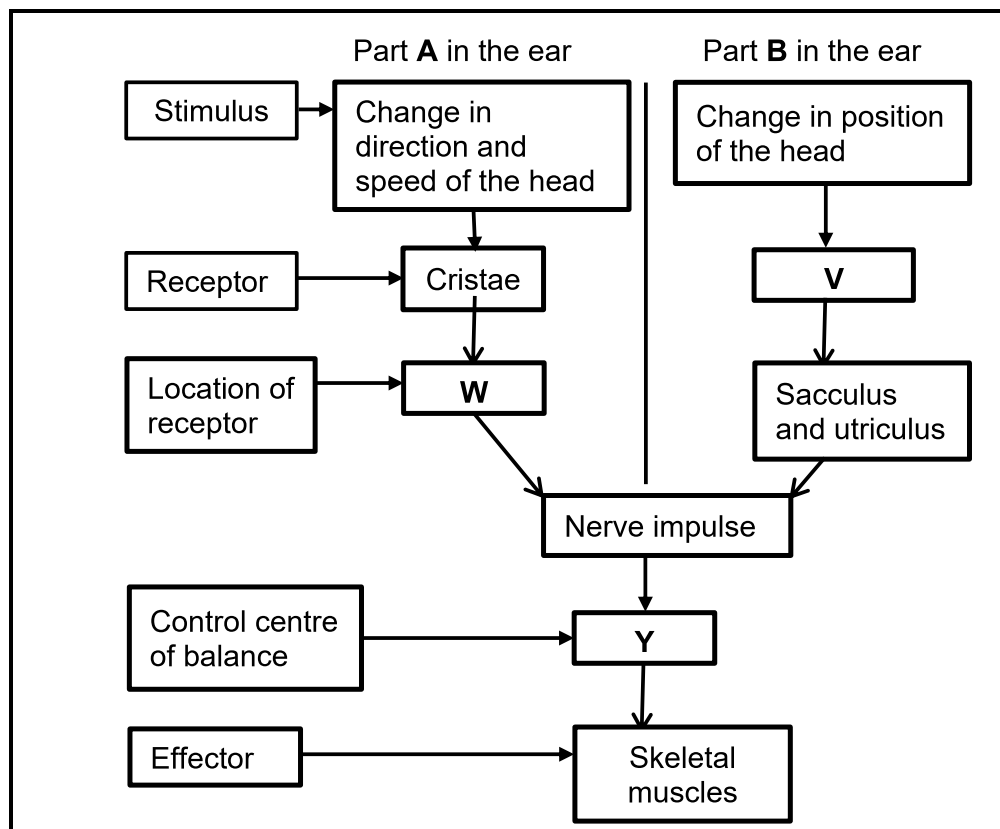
Part **A** in the ear

Part **B** in the ear

Stimulus

Change in direction and speed of the head

Change in position of the head

Receptor

Cristae

V

Location of receptor

W

Sacculus and utriculus

Nerve impulse

Control centre of balance

Y

Effector

Skeletal muscles